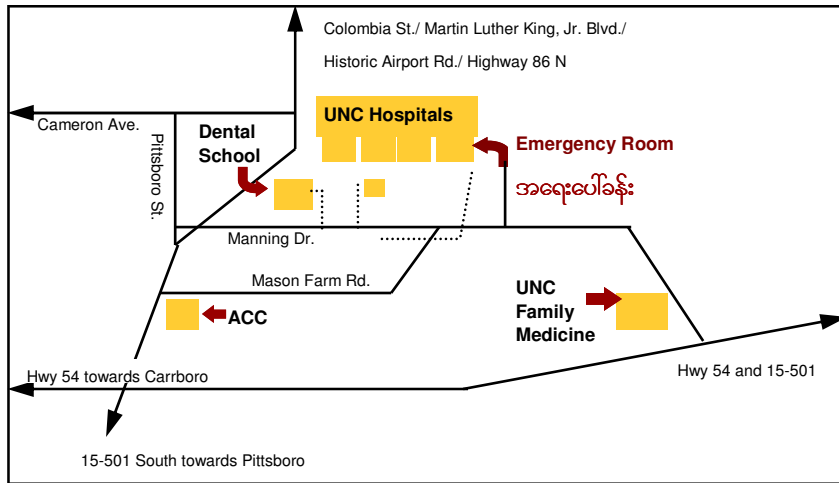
Colombia St./ Martin Luther King, Jr. Blvd./

Historic Airport Rd./ Highway 86 N

Cameron Ave.

Pittsboro St.

Dental School

UNC Hospitals

Emergency Room

အရေးပေါ်ခန်း

Manning Dr.

Mason Farm Rd.

ACC

UNC Family Medicine

Hwy 54 towards Carrboro

Hwy 54 and 15-501

15-501 South towards Pittsboro